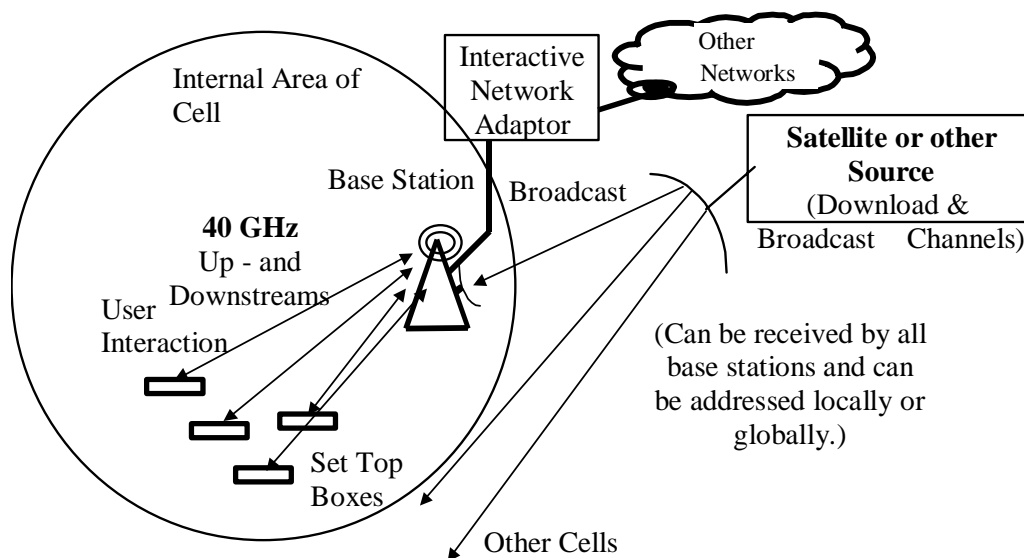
Internal Area of Cell

Interactive Network Adaptor

Other Networks

Satellite or other Source (Download & Broadcast Channels)

Base Station

Broadcast

40 GHz Up - and Downstreams

User Interaction

(Can be received by all base stations and can be addressed locally or globally.)

Set Top Boxes

Other Cells